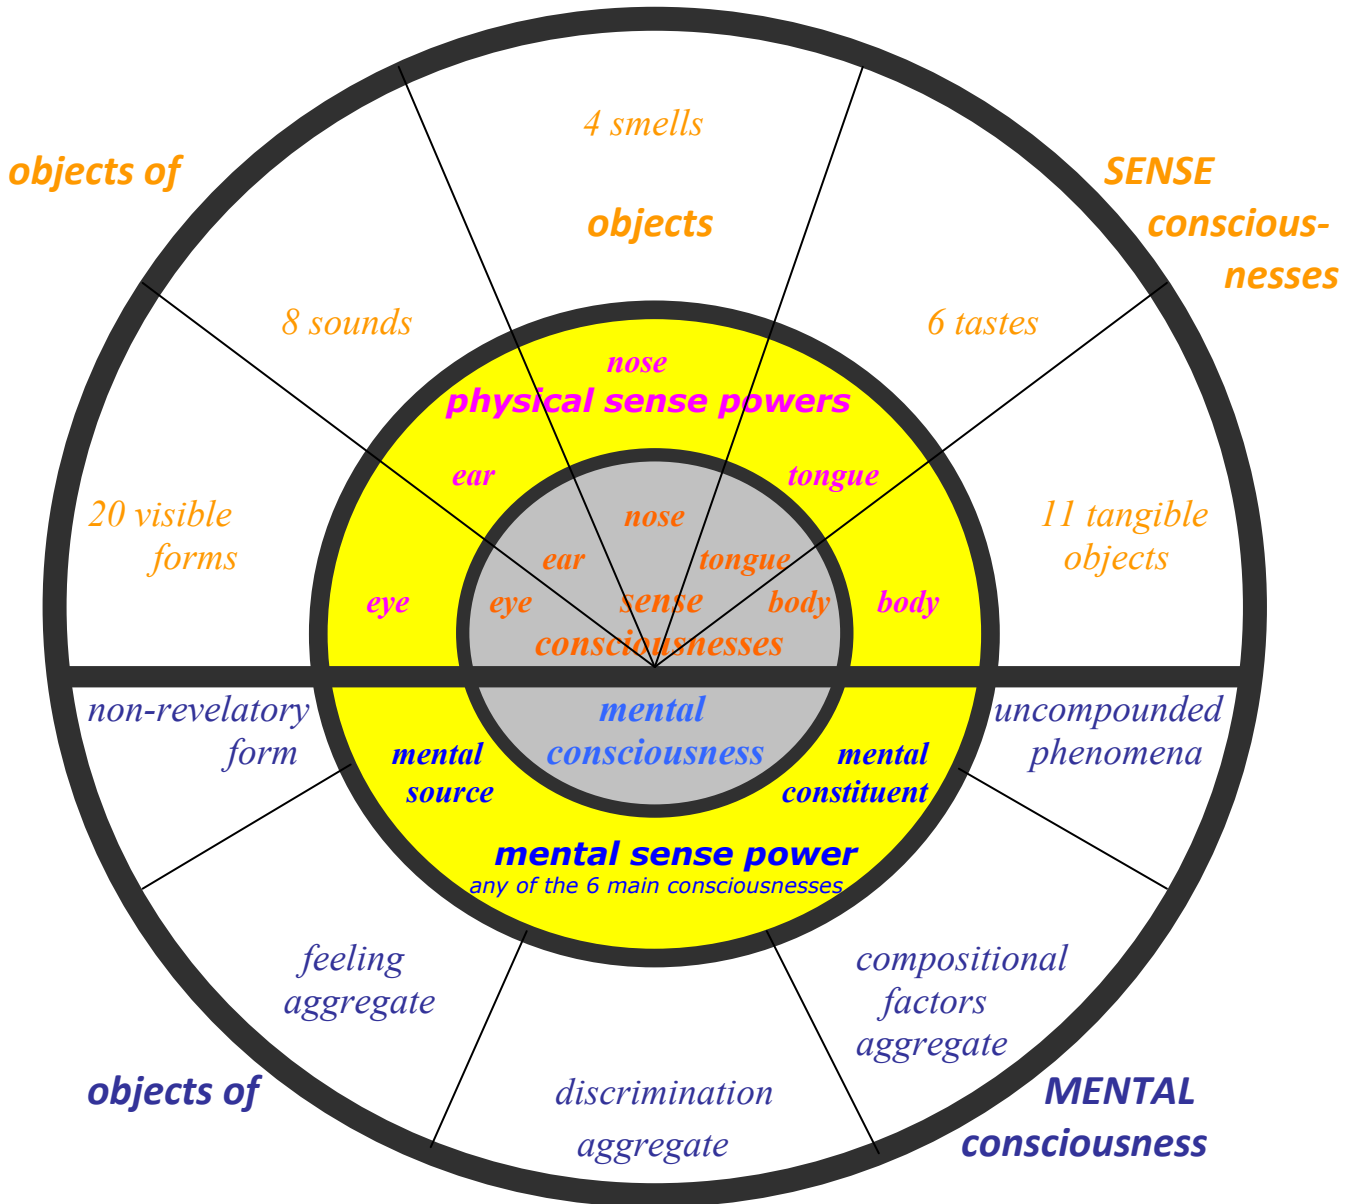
objects of

4 smells

objects

SENSE consciousnesses

8 sounds

6 tastes

nose

physical sense powers

ear

tongue

20 visible forms

nose

11 tangible objects

ear

tongue

eye

eye

sense

body

body

consciousnesses

non-revelatory form

mental consciousness

uncompounded phenomena

mental source

mental constituent

mental sense power

any of the 6 main consciousnesses

feeling aggregate

compositional factors aggregate

objects of

discrimination aggregate

MENTAL consciousness